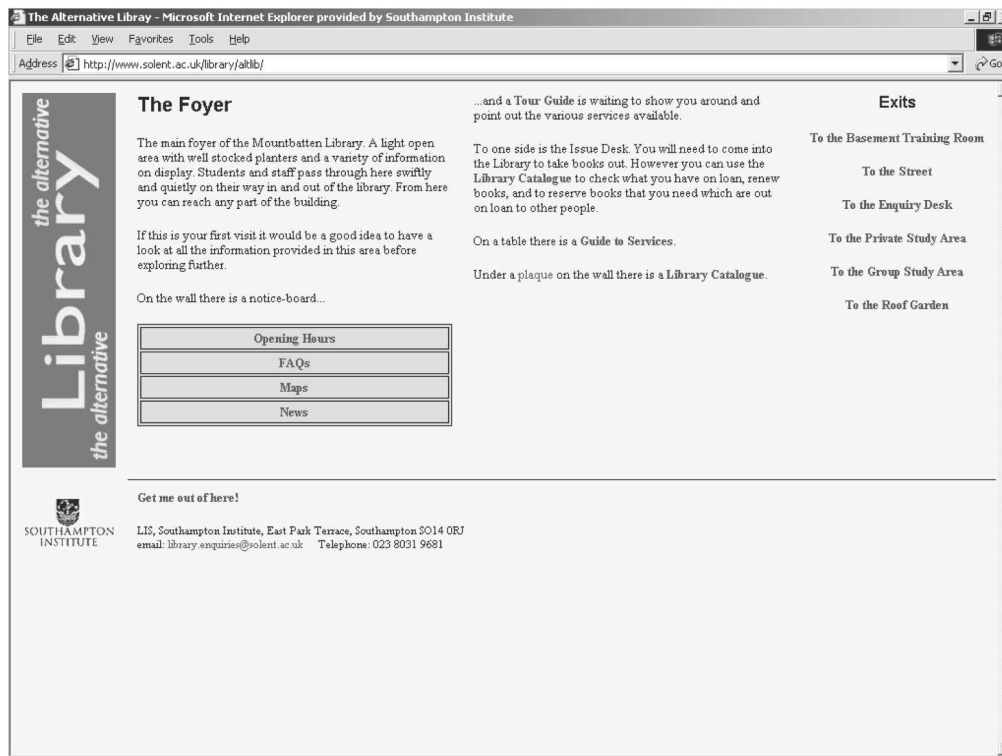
The Alternative Library - Microsoft Internet Explorer provided by Southampton Institute

File Edit View Favorites Tools Help

Address http://www.solent.ac.uk/library/altlib/

Go

the alternative Library the alternative

The Foyer

The main foyer of the Mountbatten Library. A light open area with well stocked planters and a variety of information on display. Students and staff pass through here swiftly and quietly on their way in and out of the library. From here you can reach any part of the building.

If this is your first visit it would be a good idea to have a look at all the information provided in this area before exploring further.

On the wall there is a notice-board...

| Opening Hours |
|---|
| FAQs |
| Maps |
| News |

...and a Tour Guide is waiting to show you around and point out the various services available.

To one side is the Issue Desk. You will need to come into the Library to take books out. However you can use the Library Catalogue to check what you have on loan, renew books, and to reserve books that you need which are out on loan to other people.

On a table there is a Guide to Services.

Under a plaque on the wall there is a Library Catalogue.

Exits

To the Basement Training Room

To the Street

To the Enquiry Desk

To the Private Study Area

To the Group Study Area

To the Roof Garden

SOUTHAMPTON INSTITUTE

Get me out of here!

LIS, Southampton Institute, East Park Terrace, Southampton SO14 0RJ
email: library.enquiries@solent.ac.uk Telephone: 023 8031 9681